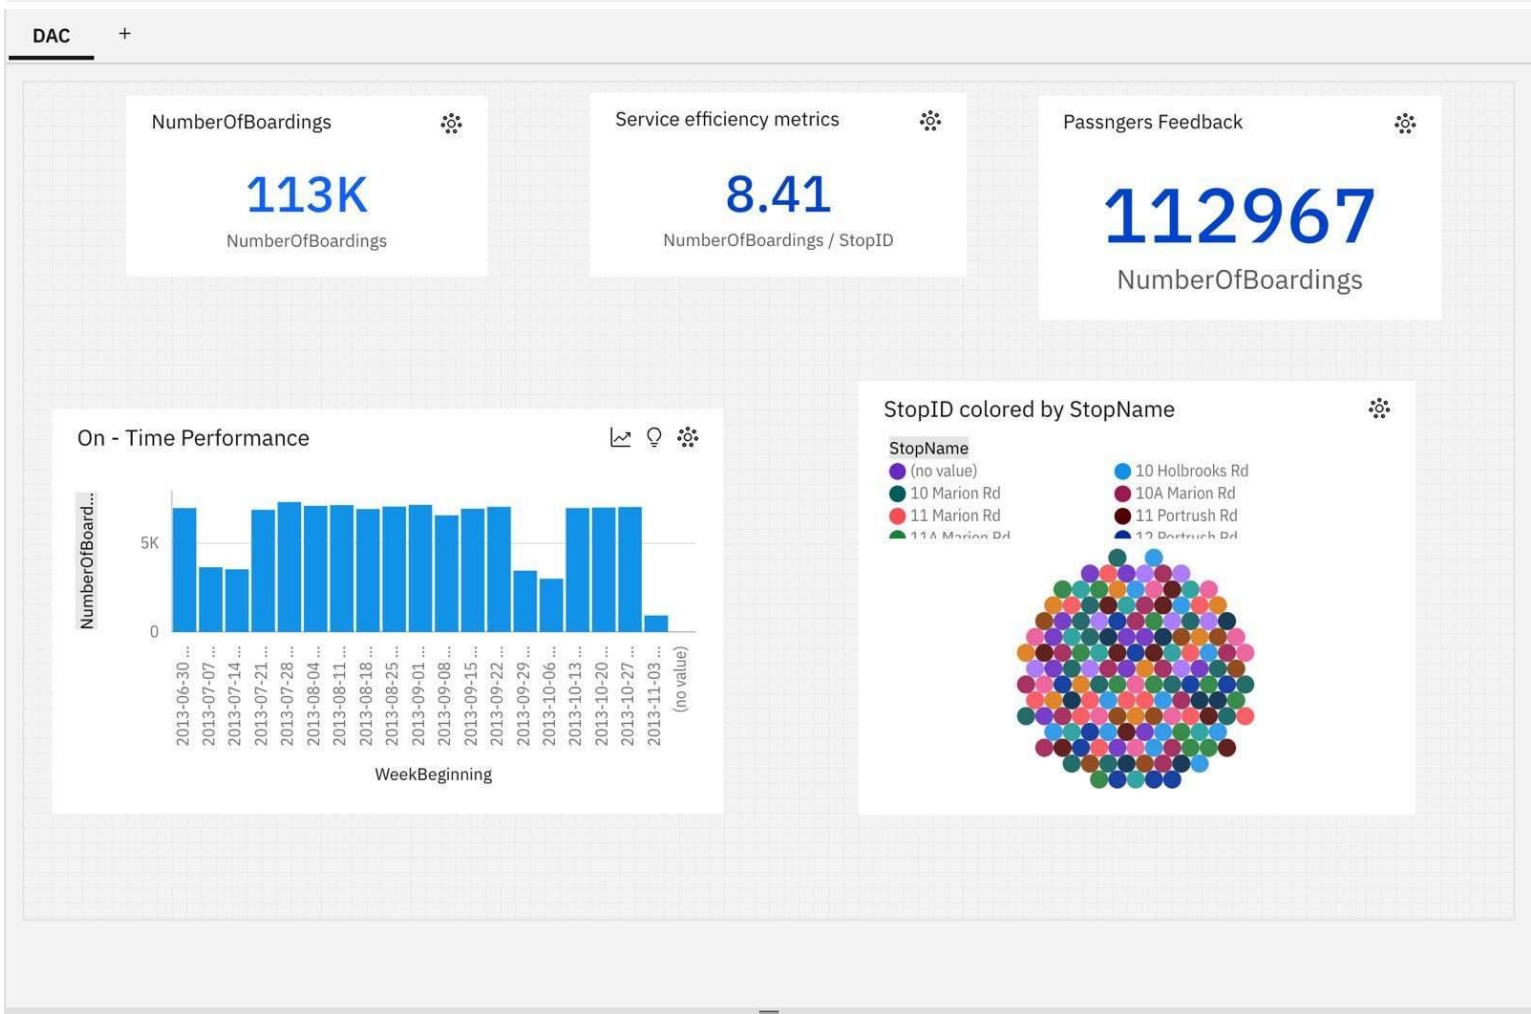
DAC +

NumberOfBoardings

113K

NumberOfBoardings

Service efficiency metrics

8.41

NumberOfBoardings / StopID

Passngers Feedback

112967

NumberOfBoardings

On - Time Performance

NumberOfBoard...

5K

0

2013-06-30 ...
2013-07-07 ...
2013-07-14 ...
2013-07-21 ...
2013-07-28 ...
2013-08-04 ...
2013-08-11 ...
2013-08-18 ...
2013-08-25 ...
2013-09-01 ...
2013-09-08 ...
2013-09-15 ...
2013-09-22 ...
2013-09-29 ...
2013-10-06 ...
2013-10-13 ...
2013-10-20 ...
2013-10-27 ...
2013-11-03 ...
(no value)

WeekBeginning

StopID colored by StopName

StopName
(no value)
10 Marion Rd
11 Marion Rd
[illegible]
10 Holbrooks Rd
10A Marion Rd
11 Portrush Rd
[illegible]